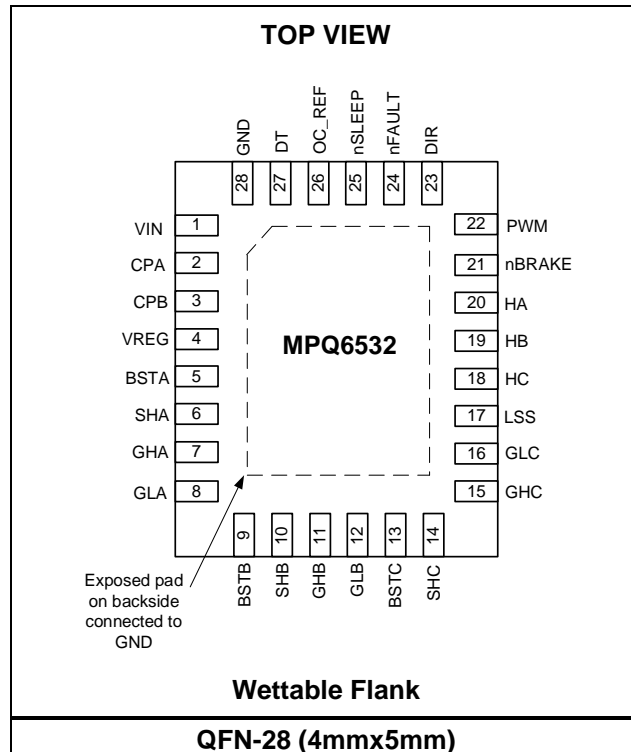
TOP VIEW

GND DT OC_REF nSLEEP nFAULT DIR

28 27 26 25 24 23

VIN 1
CPA 2
CPB 3
VREG 4
BSTA 5
SHA 6
GHA 7
GLA 8

22 PWM
21 nBRAKE
20 HA
19 HB
18 HC
17 LSS
16 GLC
15 GHC

MPQ6532

9 10 11 12 13 14

BSTB SHB GHB GLB BSTC SHC

Exposed pad on backside connected to GND

Wettable Flank

QFN-28 (4mmx5mm)